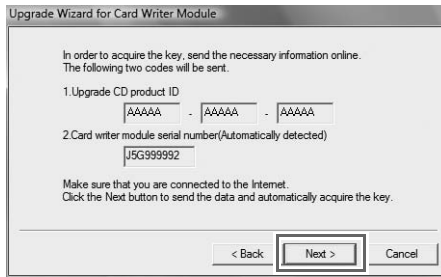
Upgrade Wizard for Card Writer Module

In order to acquire the key, send the necessary information online.
The following two codes will be sent.

1.Upgrade CD product ID

AAAAA - AAAAA - AAAAA

2.Card writer module serial number(Automatically detected)

J5G999992

Make sure that you are connected to the Internet.
Click the Next button to send the data and automatically acquire the key.

< Back Next > Cancel